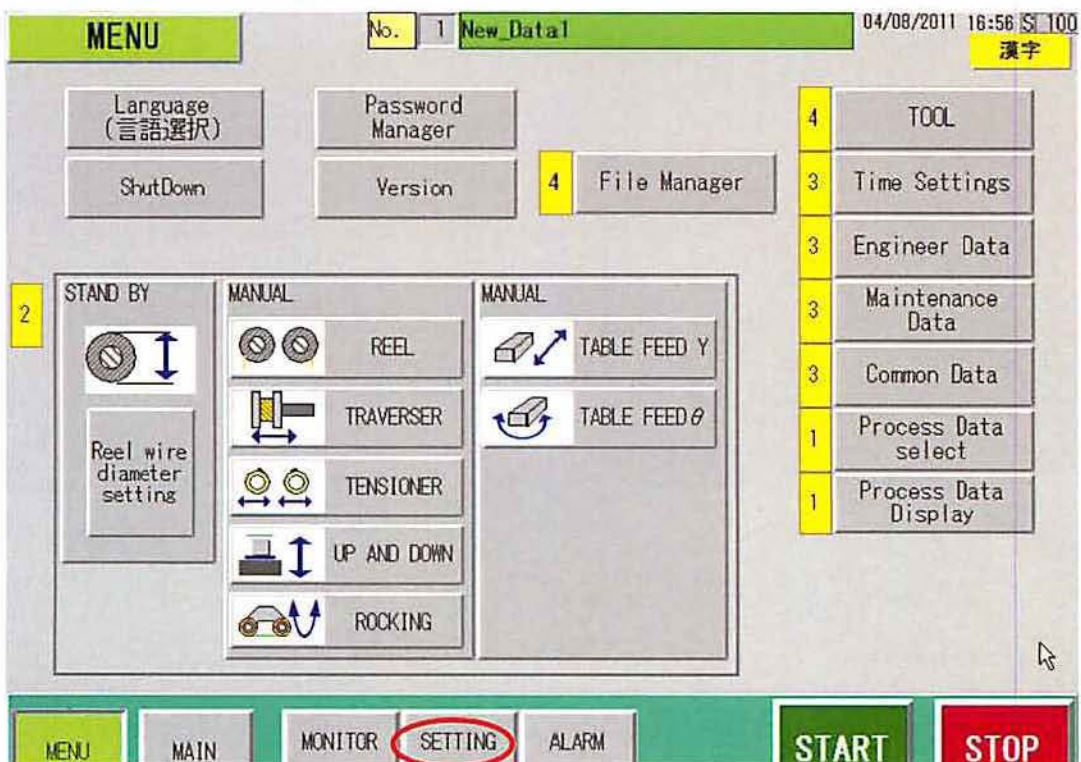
MENU

No. 1 New_Data1

04/08/2011 16:56 S 100

漢字

Language (言語選択)

Password Manager

ShutDown

Version

4 File Manager

4 TOOL

3 Time Settings

3 Engineer Data

3 Maintenance Data

3 Common Data

1 Process Data select

1 Process Data Display

2

STAND BY

Reel wire diameter setting

MANUAL

REEL

TRAVERSER

TENSIONER

UP AND DOWN

ROCKING

MANUAL

TABLE FEED Y

TABLE FEED $\theta$

MENU

MAIN

MONITOR

SETTING

ALARM

START

STOP